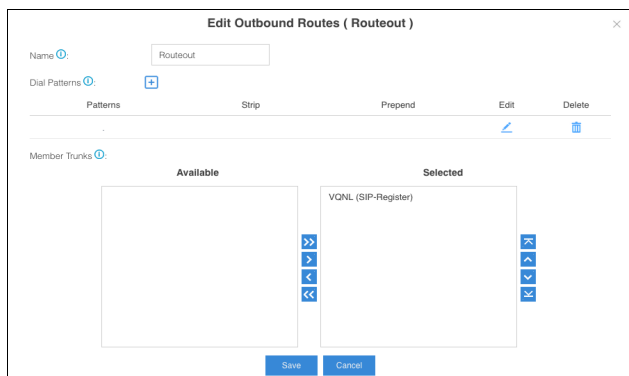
Edit Outbound Routes ( Routeout )

×

Name ⓘ:

Routeout

Dial Patterns ⓘ:

| Patterns | Strip | Prepend | Edit | Delete |
|---|---|---|---|---|
| . | | | | |

Member Trunks ⓘ:

Available

Selected

VQNL (SIP-Register)

Save

Cancel